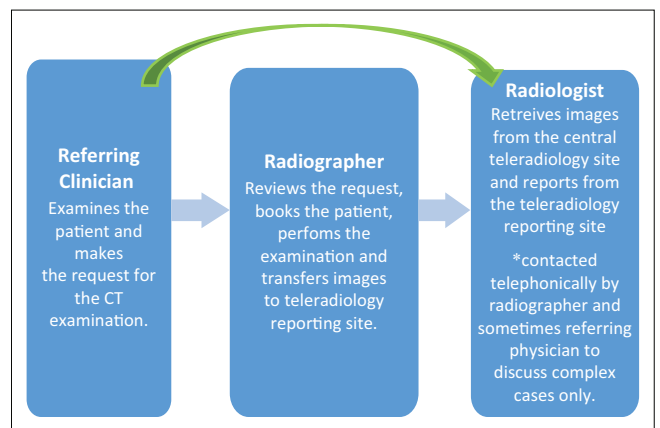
Referring Clinician
Examines the patient and makes the request for the CT examination.

Radiographer
Reviews the request, books the patient, perfoms the examination and transfers images to teleradiology reporting site.

Radiologist
Retreives images from the central teleradiology site and reports from the teleradiology reporting site

*contacted telephonically by radiographer and sometimes referring physician to discuss complex cases only.